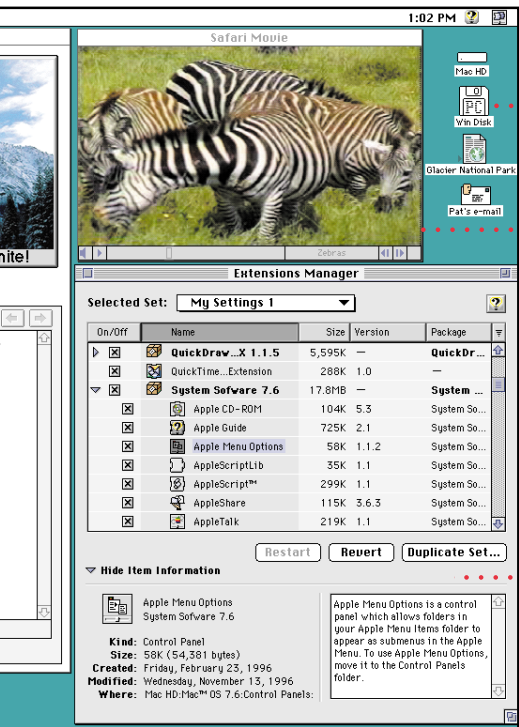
1:02 PM

Safari Movie

Zebras

Mac HD

PC

Win Disk

Glacier National Park

Pat's e-mail

nite!

Extensions Manager

Selected Set: My Settings 1

| On/Off | Name | Size | Version | Package |
|---|---|---|---|---|
| ☒ | QuickDraw...X 1.1.5 | 5,595K | — | QuickDr... |
| ☒ | QuickTime...Extension | 288K | 1.0 | — |
| ☒ | System Sofware 7.6 | 17.8MB | — | System ... |
| ☒ | Apple CD-ROM | 104K | 5.3 | System So... |
| ☒ | Apple Guide | 725K | 2.1 | System So... |
| ☒ | Apple Menu Options | 58K | 1.1.2 | System So... |
| ☒ | AppleScriptLib | 35K | 1.1 | System So... |
| ☒ | AppleScript™ | 299K | 1.1 | System So... |
| ☒ | AppleShare | 115K | 3.6.3 | System So... |
| ☒ | AppleTalk | 219K | 1.1 | System So... |

Restart Revert Duplicate Set...

Hide Item Information

Apple Menu Options
System Sofware 7.6

Kind: Control Panel
Size: 58K (54,381 bytes)
Created: Friday, February 23, 1996
Modified: Wednesday, November 13, 1996
Where: Mac HD:Mac™ OS 7.6:Control Panels:

Apple Menu Options is a control panel which allows folders in your Apple Menu Items folder to appear as submenus in the Apple Menu. To use Apple Menu Options, move it to the Control Panels folder.